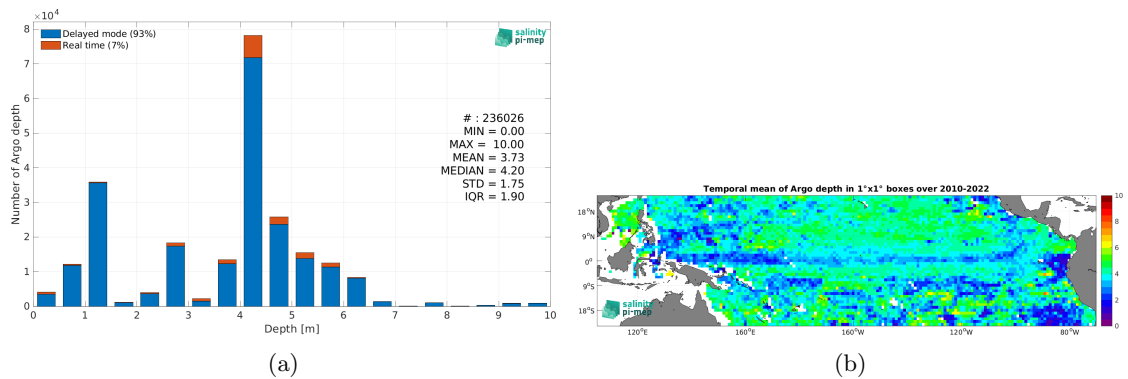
$\times 10^4$

8
7
6
5
4
3
2
1
0

Delayed mode (93%)
Real time (7%)

salinity pi-mep

Number of Argo depth

# : 236026
MIN = 0.00
MAX = 10.00
MEAN = 3.73
MEDIAN = 4.20
STD = 1.75
IQR = 1.90

0 1 2 3 4 5 6 7 8 9 10
Depth [m]

(a)

Temporal mean of Argo depth in 1°x1° boxes over 2010-2022

18°N
9°N
0°
9°S
18°S

120°E 160°E 160°W 120°W 80°W

salinity pi-mep

10
8
6
4
2
0

(b)